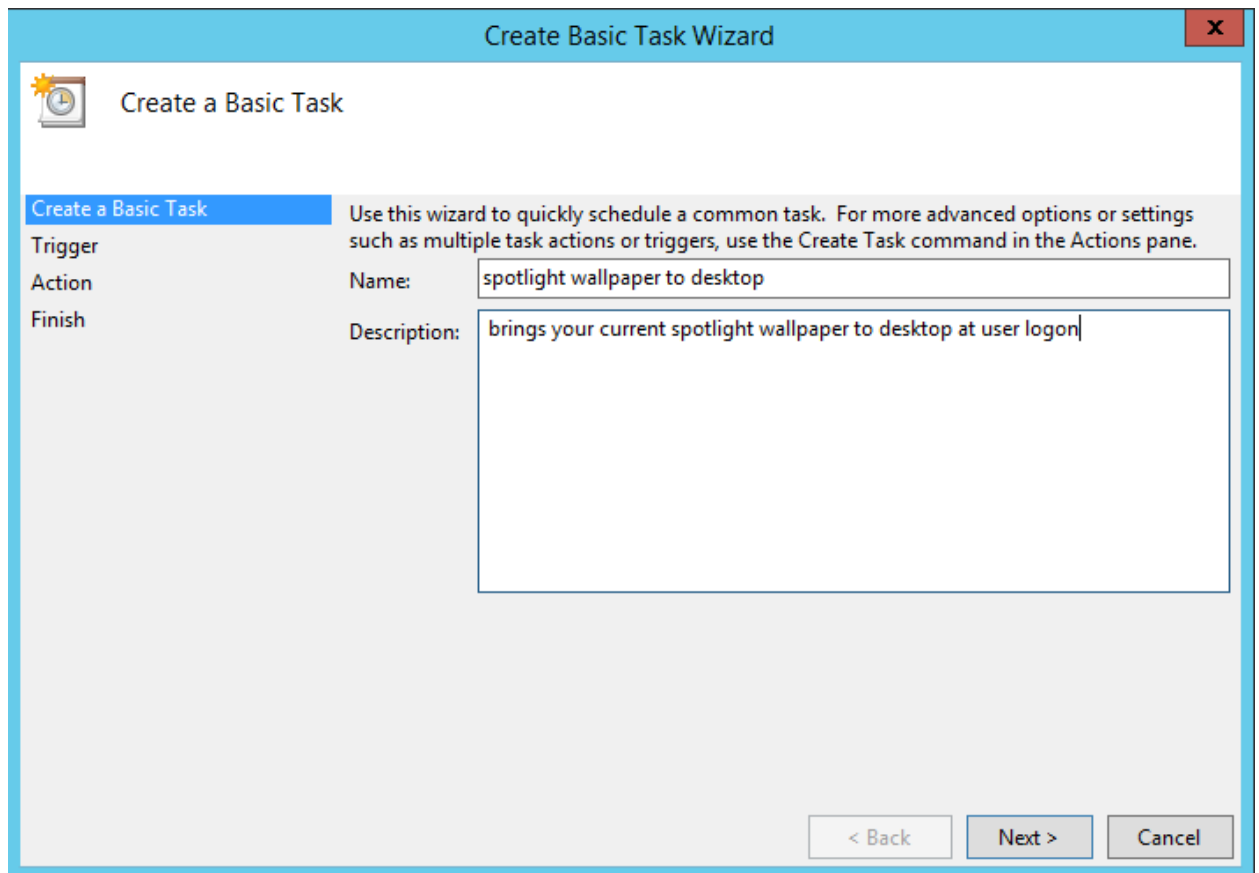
Create Basic Task Wizard

x

Create a Basic Task

Create a Basic Task
Trigger
Action
Finish

Use this wizard to quickly schedule a common task. For more advanced options or settings such as multiple task actions or triggers, use the Create Task command in the Actions pane.

Name: spotlight wallpaper to desktop

Description: brings your current spotlight wallpaper to desktop at user logon

< Back

Next >

Cancel